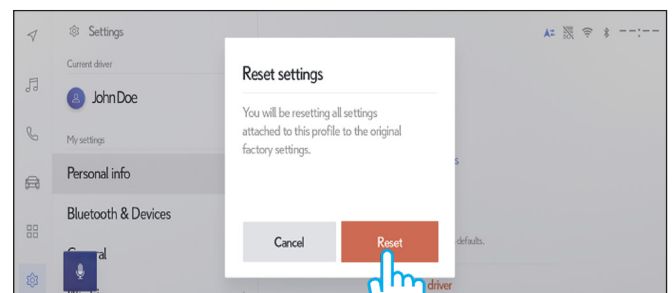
Settings

Current driver

JohnDoe

My settings

Personal info

Bluetooth & Devices

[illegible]

Reset settings

You will be resetting all settings attached to this profile to the original factory settings.

Cancel

Reset

s

defaults.

driver

--:--